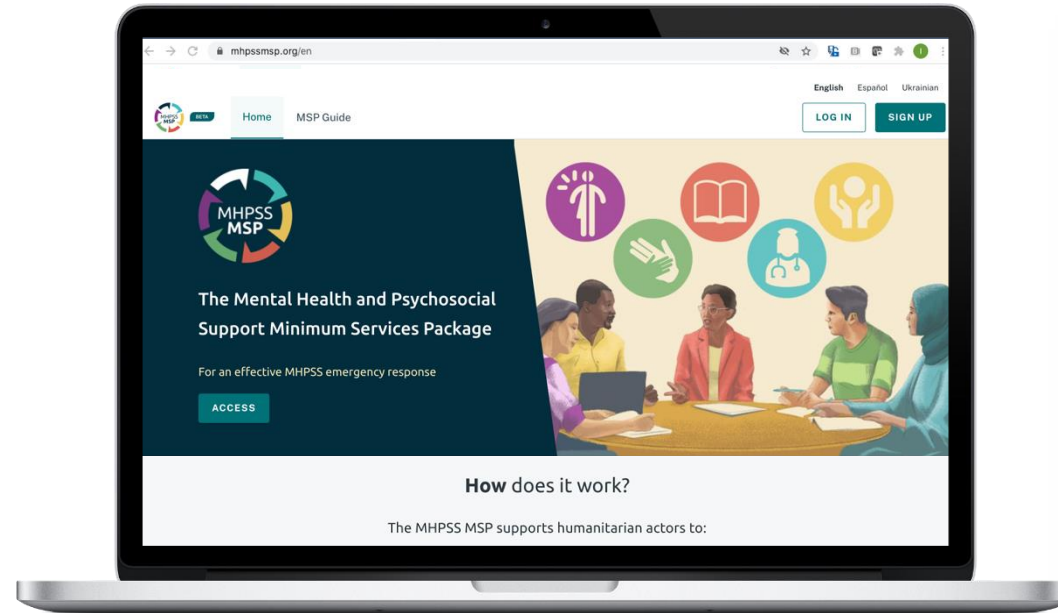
mhpssmsp.org/en

English Español Ukrainian

MHPSS MSP BETA

Home MSP Guide

LOG IN SIGN UP

MHPSS MSP

The Mental Health and Psychosocial Support Minimum Services Package

For an effective MHPSS emergency response

ACCESS

**How** does it work?

The MHPSS MSP supports humanitarian actors to: